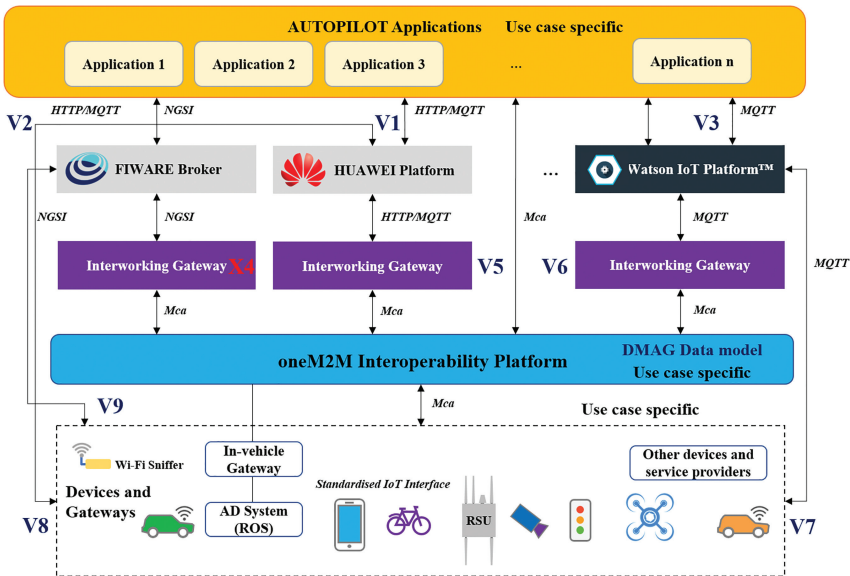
AUTOPILOT Applications Use case specific

Application 1

Application 2

Application 3

...

Application n

V2

HTTP/MQTT

NGSI

V1

HTTP/MQTT

V3

MQTT

FIWARE Broker

HUAWEI Platform

...

Watson IoT Platform™

NGSI

NGSI

HTTP/MQTT

Mca

MQTT

MQTT

Interworking Gateway X4

Interworking Gateway

V5

V6

Interworking Gateway

Mca

Mca

Mca

oneM2M Interoperability Platform

DMAG Data model
Use case specific

V9

Mca

Use case specific

Wi-Fi Sniffer

In-vehicle Gateway

Other devices and service providers

Devices and Gateways

AD System (ROS)

Standardised IoT Interface

RSU

V8

V7